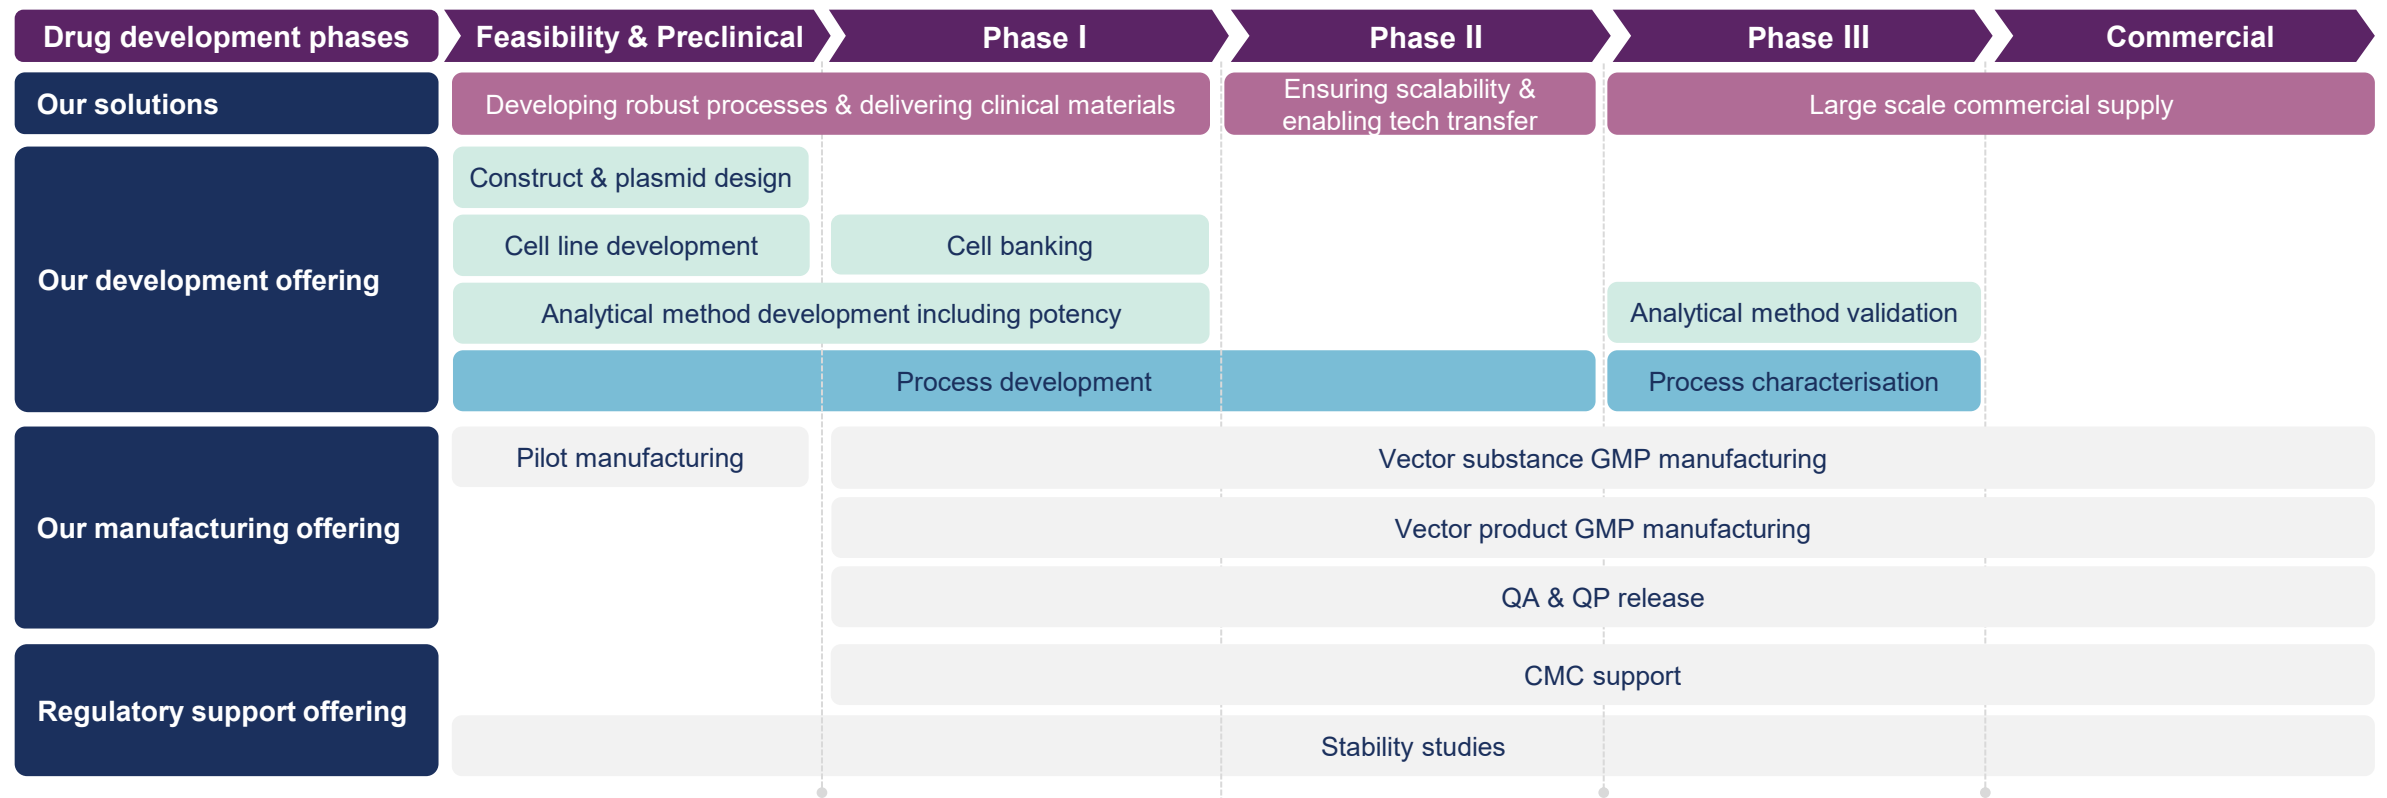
Drug development phases

Feasibility & Preclinical

Phase I

Phase II

Phase III

Commercial

Our solutions

Developing robust processes & delivering clinical materials

Ensuring scalability & enabling tech transfer

Large scale commercial supply

Our development offering

Construct & plasmid design

Cell line development

Cell banking

Analytical method development including potency

Analytical method validation

Process development

Process characterisation

Our manufacturing offering

Pilot manufacturing

Vector substance GMP manufacturing

Vector product GMP manufacturing

QA & QP release

Regulatory support offering

CMC support

Stability studies